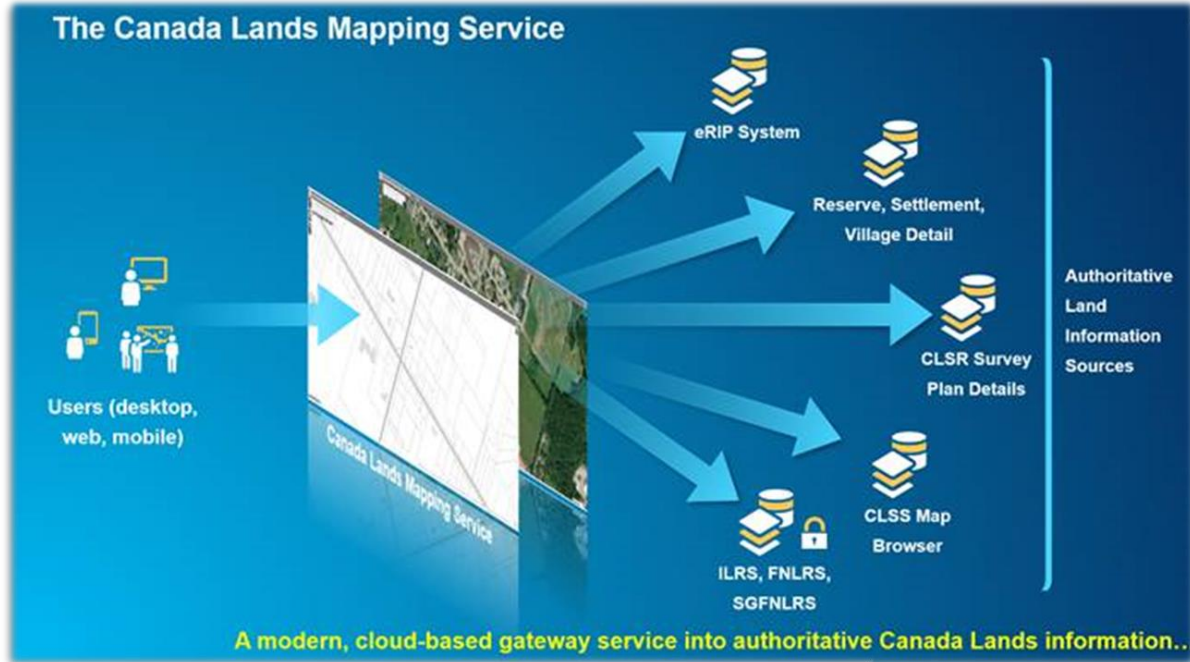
The Canada Lands Mapping Service

Users (desktop, web, mobile)

Canada Lands Mapping Service

eRIP System

Reserve, Settlement, Village Detail

CLSR Survey Plan Details

CLSS Map Browser

ILRS, FNLRS, SGFNLRS

Authoritative Land Information Sources

A modern, cloud-based gateway service into authoritative Canada Lands information..